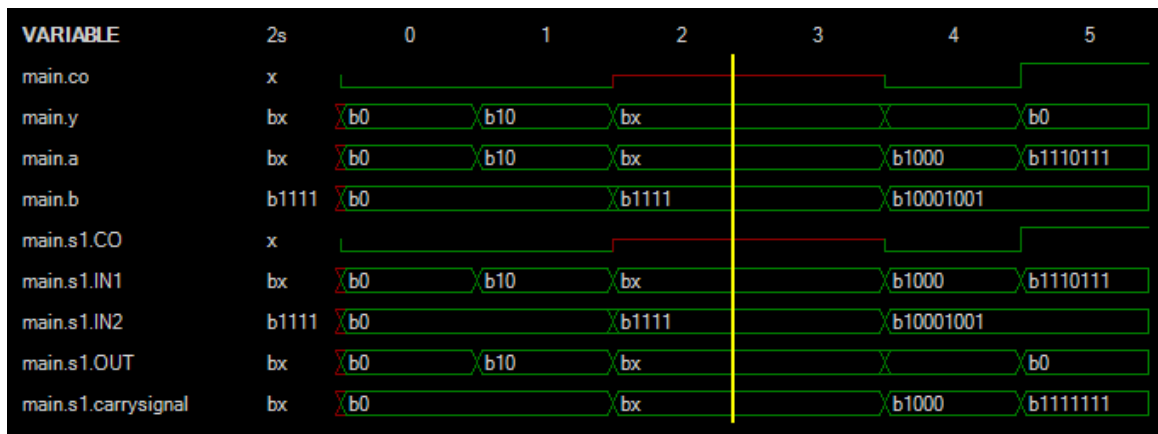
| VARIABLE | 2s | 0 | 1 | 2 | 3 | 4 | 5 |
|---|---|---|---|---|---|---|---|
| main.co | x | | | | | | |
| main.y | bx | b0 | b10 | bx | | | b0 |
| main.a | bx | b0 | b10 | bx | | b1000 | b1110111 |
| main.b | b1111 | b0 | | b1111 | | b10001001 | |
| main.s1.CO | x | | | | | | |
| main.s1.IN1 | bx | b0 | b10 | bx | | b1000 | b1110111 |
| main.s1.IN2 | b1111 | b0 | | b1111 | | b10001001 | |
| main.s1.OUT | bx | b0 | b10 | bx | | | b0 |
| main.s1.carrysignal | bx | b0 | | bx | | b1000 | b1111111 |